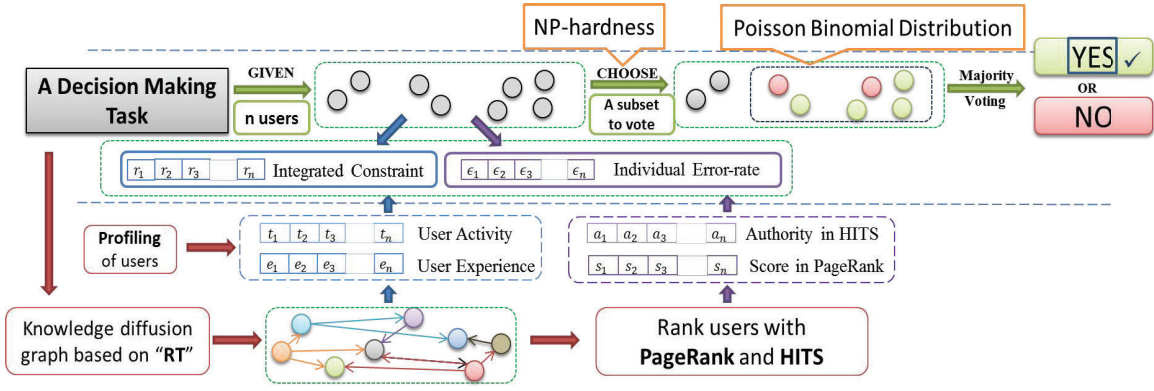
NP-hardness

Poisson Binomial Distribution

A Decision Making Task

GIVEN

n users

CHOOSE

A subset to vote

Majority Voting

YES ✓

OR

NO

| $r_1$ | $r_2$ | $r_3$ | | $r_n$ |

Integrated Constraint

| $\epsilon_1$ | $\epsilon_2$ | $\epsilon_3$ | | $\epsilon_n$ |

Individual Error-rate

Profiling of users

| $t_1$ | $t_2$ | $t_3$ | | $t_n$ |

User Activity

| $e_1$ | $e_2$ | $e_3$ | | $e_n$ |

User Experience

| $a_1$ | $a_2$ | $a_3$ | | $a_n$ |

Authority in HITS

| $s_1$ | $s_2$ | $s_3$ | | $s_n$ |

Score in PageRank

Knowledge diffusion graph based on "RT"

Rank users with PageRank and HITS